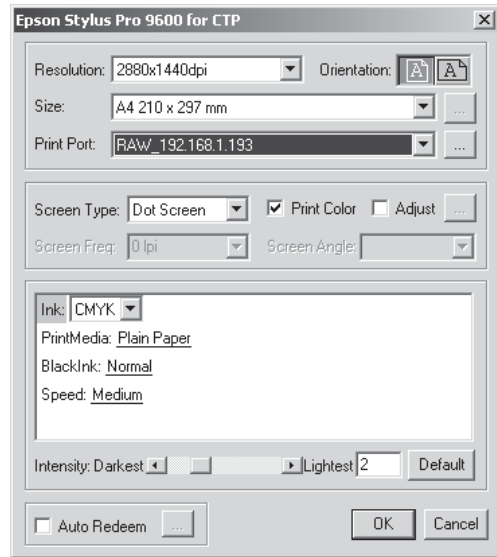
Epson Stylus Pro 9600 for CTP

Resolution: 2880x1440dpi
Orientation:
Size: A4 210 x 297 mm
...
Print Port: RAW_192.168.1.193
...

Screen Type: Dot Screen
Print Color
Adjust
...
Screen Freq: 0 lpi
Screen Angle:

Ink: CMYK
PrintMedia: Plain Paper
BlackInk: Normal
Speed: Medium

Intensity: Darkest
Lightest 2
Default

Auto Redeem
...
OK
Cancel